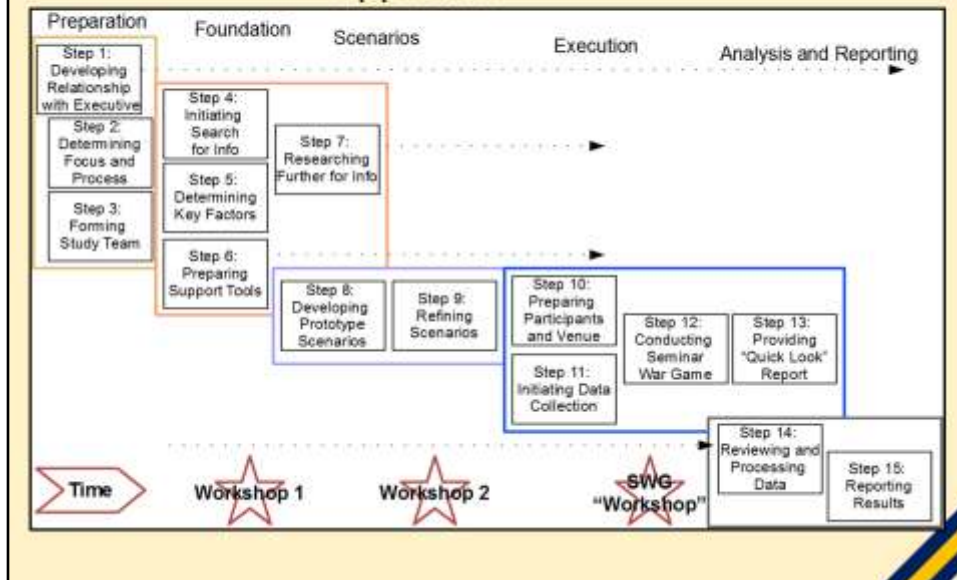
Preparation

Foundation

Scenarios

Execution

Analysis and Reporting

Step 1: Developing Relationship with Executive

Step 2: Determining Focus and Process

Step 3: Forming Study Team

Step 4: Initiating Search for Info

Step 5: Determining Key Factors

Step 6: Preparing Support Tools

Step 7: Researching Further for Info

Step 8: Developing Prototype Scenarios

Step 9: Refining Scenarios

Step 10: Preparing Participants and Venue

Step 11: Initiating Data Collection

Step 12: Conducting Seminar War Game

Step 13: Providing "Quick Look" Report

Step 14: Reviewing and Processing Data

Step 15: Reporting Results

Time

Workshop 1

Workshop 2

SWG "Workshop"